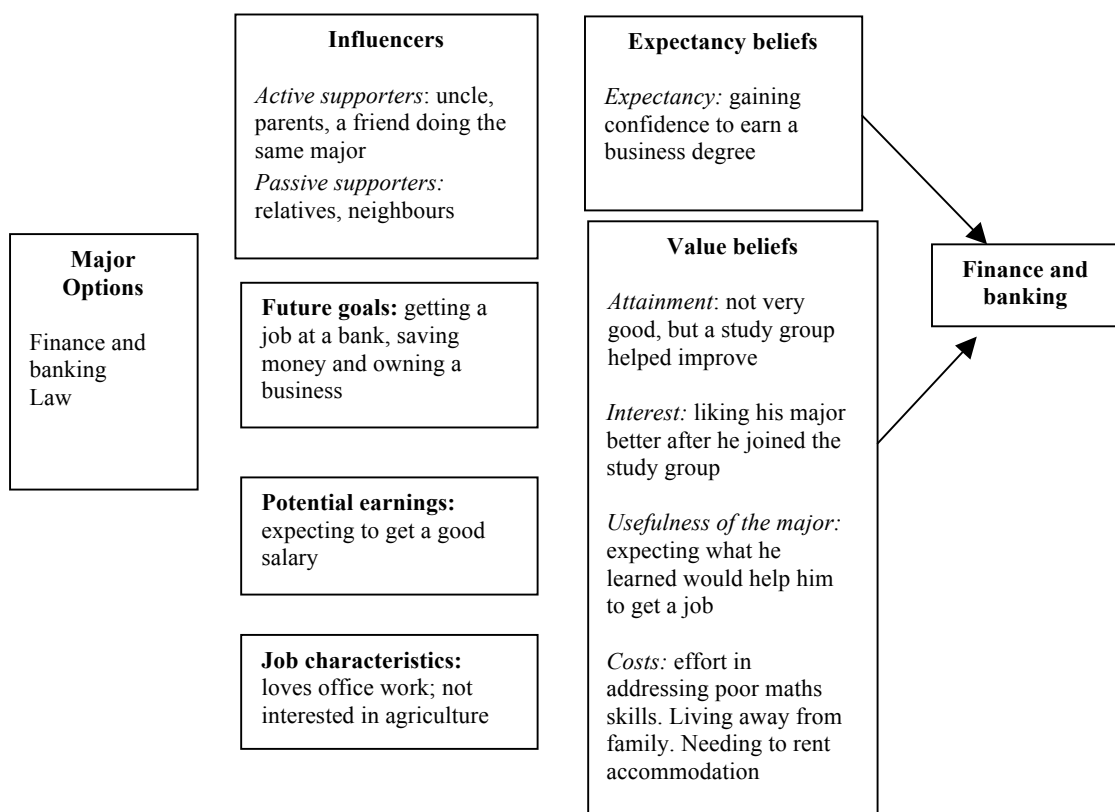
**Major Options**

Finance and banking
Law

**Influencers**

*Active supporters*: uncle, parents, a friend doing the same major

*Passive supporters:* relatives, neighbours

**Future goals:** getting a job at a bank, saving money and owning a business

**Potential earnings:** expecting to get a good salary

**Job characteristics:** loves office work; not interested in agriculture

**Expectancy beliefs**

*Expectancy:* gaining confidence to earn a business degree

**Value beliefs**

*Attainment*: not very good, but a study group helped improve

*Interest:* liking his major better after he joined the study group

*Usefulness of the major:* expecting what he learned would help him to get a job

*Costs:* effort in addressing poor maths skills. Living away from family. Needing to rent accommodation

**Finance and banking**